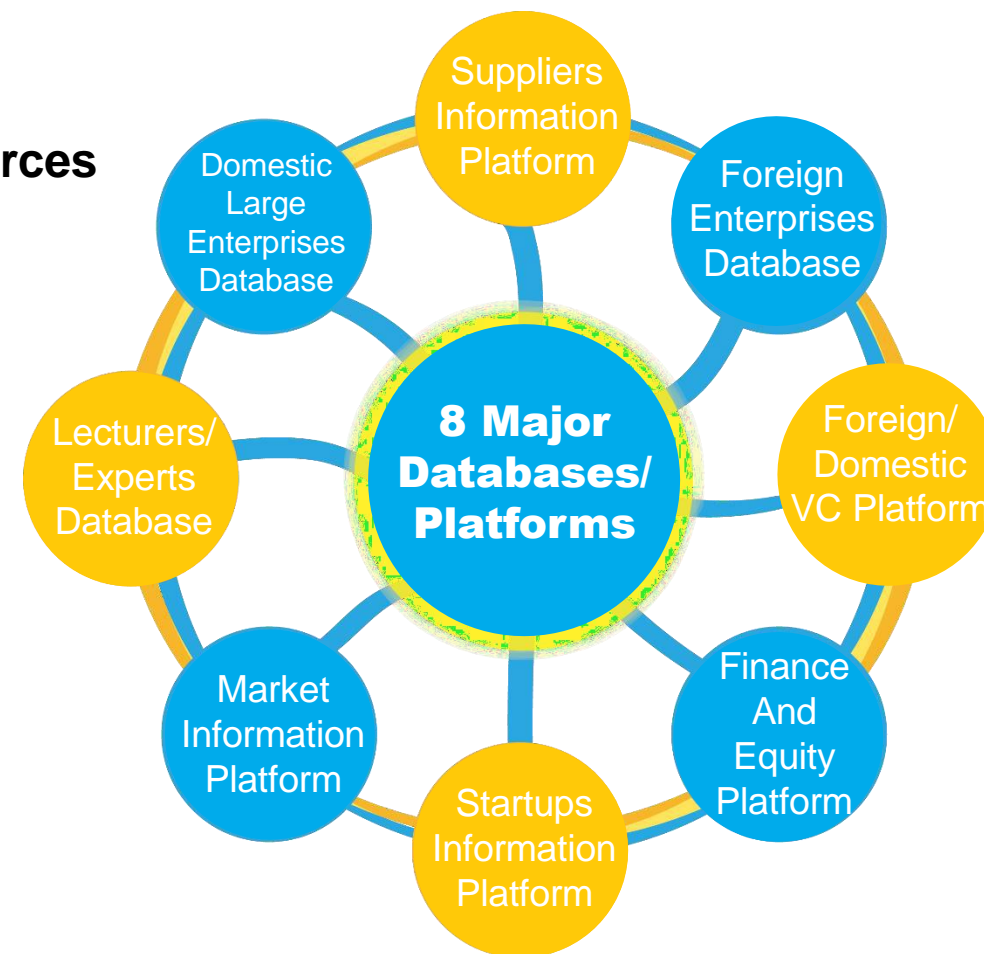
rces

Suppliers Information Platform

Domestic Large Enterprises Database

Foreign Enterprises Database

8 Major Databases/ Platforms

Lecturers/ Experts Database

Foreign/ Domestic VC Platform

Market Information Platform

Finance And Equity Platform

Startups Information Platform